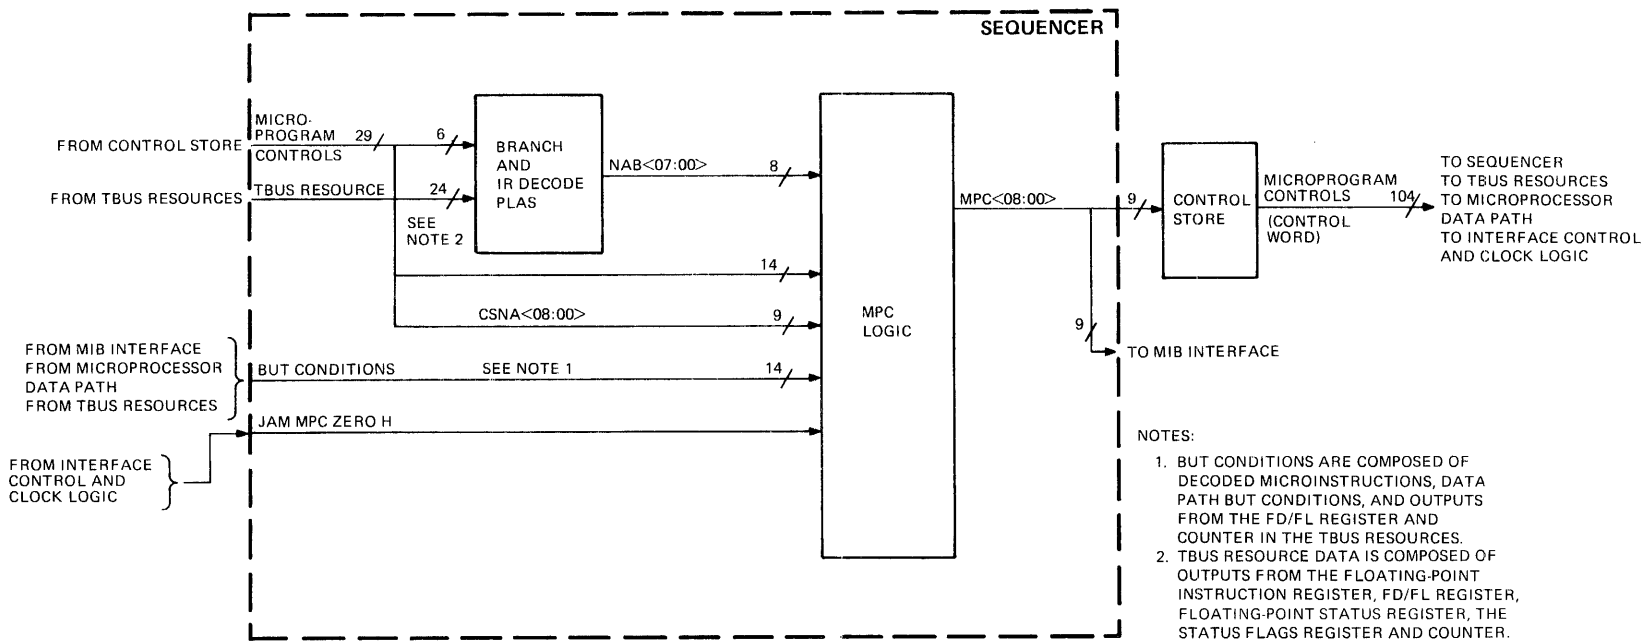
SEQUENCER

FROM CONTROL STORE

MICRO-PROGRAM CONTROLS

29

6

BRANCH AND IR DECODE PLAS

NAB<07:00>

8

FROM TBUS RESOURCES

TBUS RESOURCE

24

SEE NOTE 2

14

CSNA<08:00>

9

MPC LOGIC

MPC<08:00>

9

CONTROL STORE

MICROPROGRAM CONTROLS

(CONTROL WORD)

104

TO SEQUENCER
TO TBUS RESOURCES
TO MICROPROCESSOR DATA PATH
TO INTERFACE CONTROL AND CLOCK LOGIC

9

TO MIB INTERFACE

FROM MIB INTERFACE
FROM MICROPROCESSOR DATA PATH
FROM TBUS RESOURCES

BUT CONDITIONS

SEE NOTE 1

14

JAM MPC ZERO H

FROM INTERFACE CONTROL AND CLOCK LOGIC

NOTES:

1. BUT CONDITIONS ARE COMPOSED OF DECODED MICROINSTRUCTIONS, DATA PATH BUT CONDITIONS, AND OUTPUTS FROM THE FD/FL REGISTER AND COUNTER IN THE TBUS RESOURCES.
2. TBUS RESOURCE DATA IS COMPOSED OF OUTPUTS FROM THE FLOATING-POINT INSTRUCTION REGISTER, FD/FL REGISTER, FLOATING-POINT STATUS REGISTER, THE STATUS FLAGS REGISTER AND COUNTER.